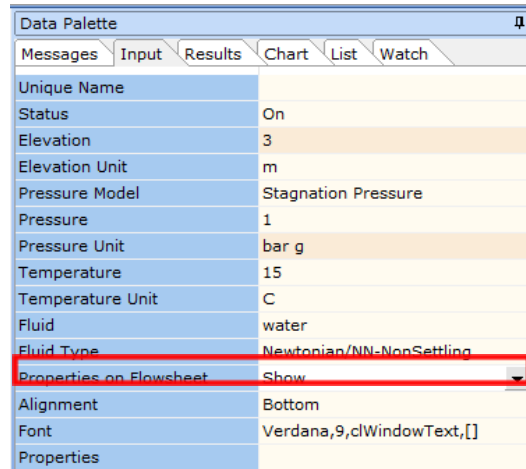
Data Palette

Messages | Input | Results | Chart | List | Watch

| | |
|---|---|
| Unique Name | |
| Status | On |
| Elevation | 3 |
| Elevation Unit | m |
| Pressure Model | Stagnation Pressure |
| Pressure | 1 |
| Pressure Unit | bar g |
| Temperature | 15 |
| Temperature Unit | C |
| Fluid | water |
| Fluid Type | Newtonian/NN-NonSettling |
| Properties on Flowsheet | Show |
| Alignment | Bottom |
| Font | Verdana,9,clWindowText,[] |
| Properties | |